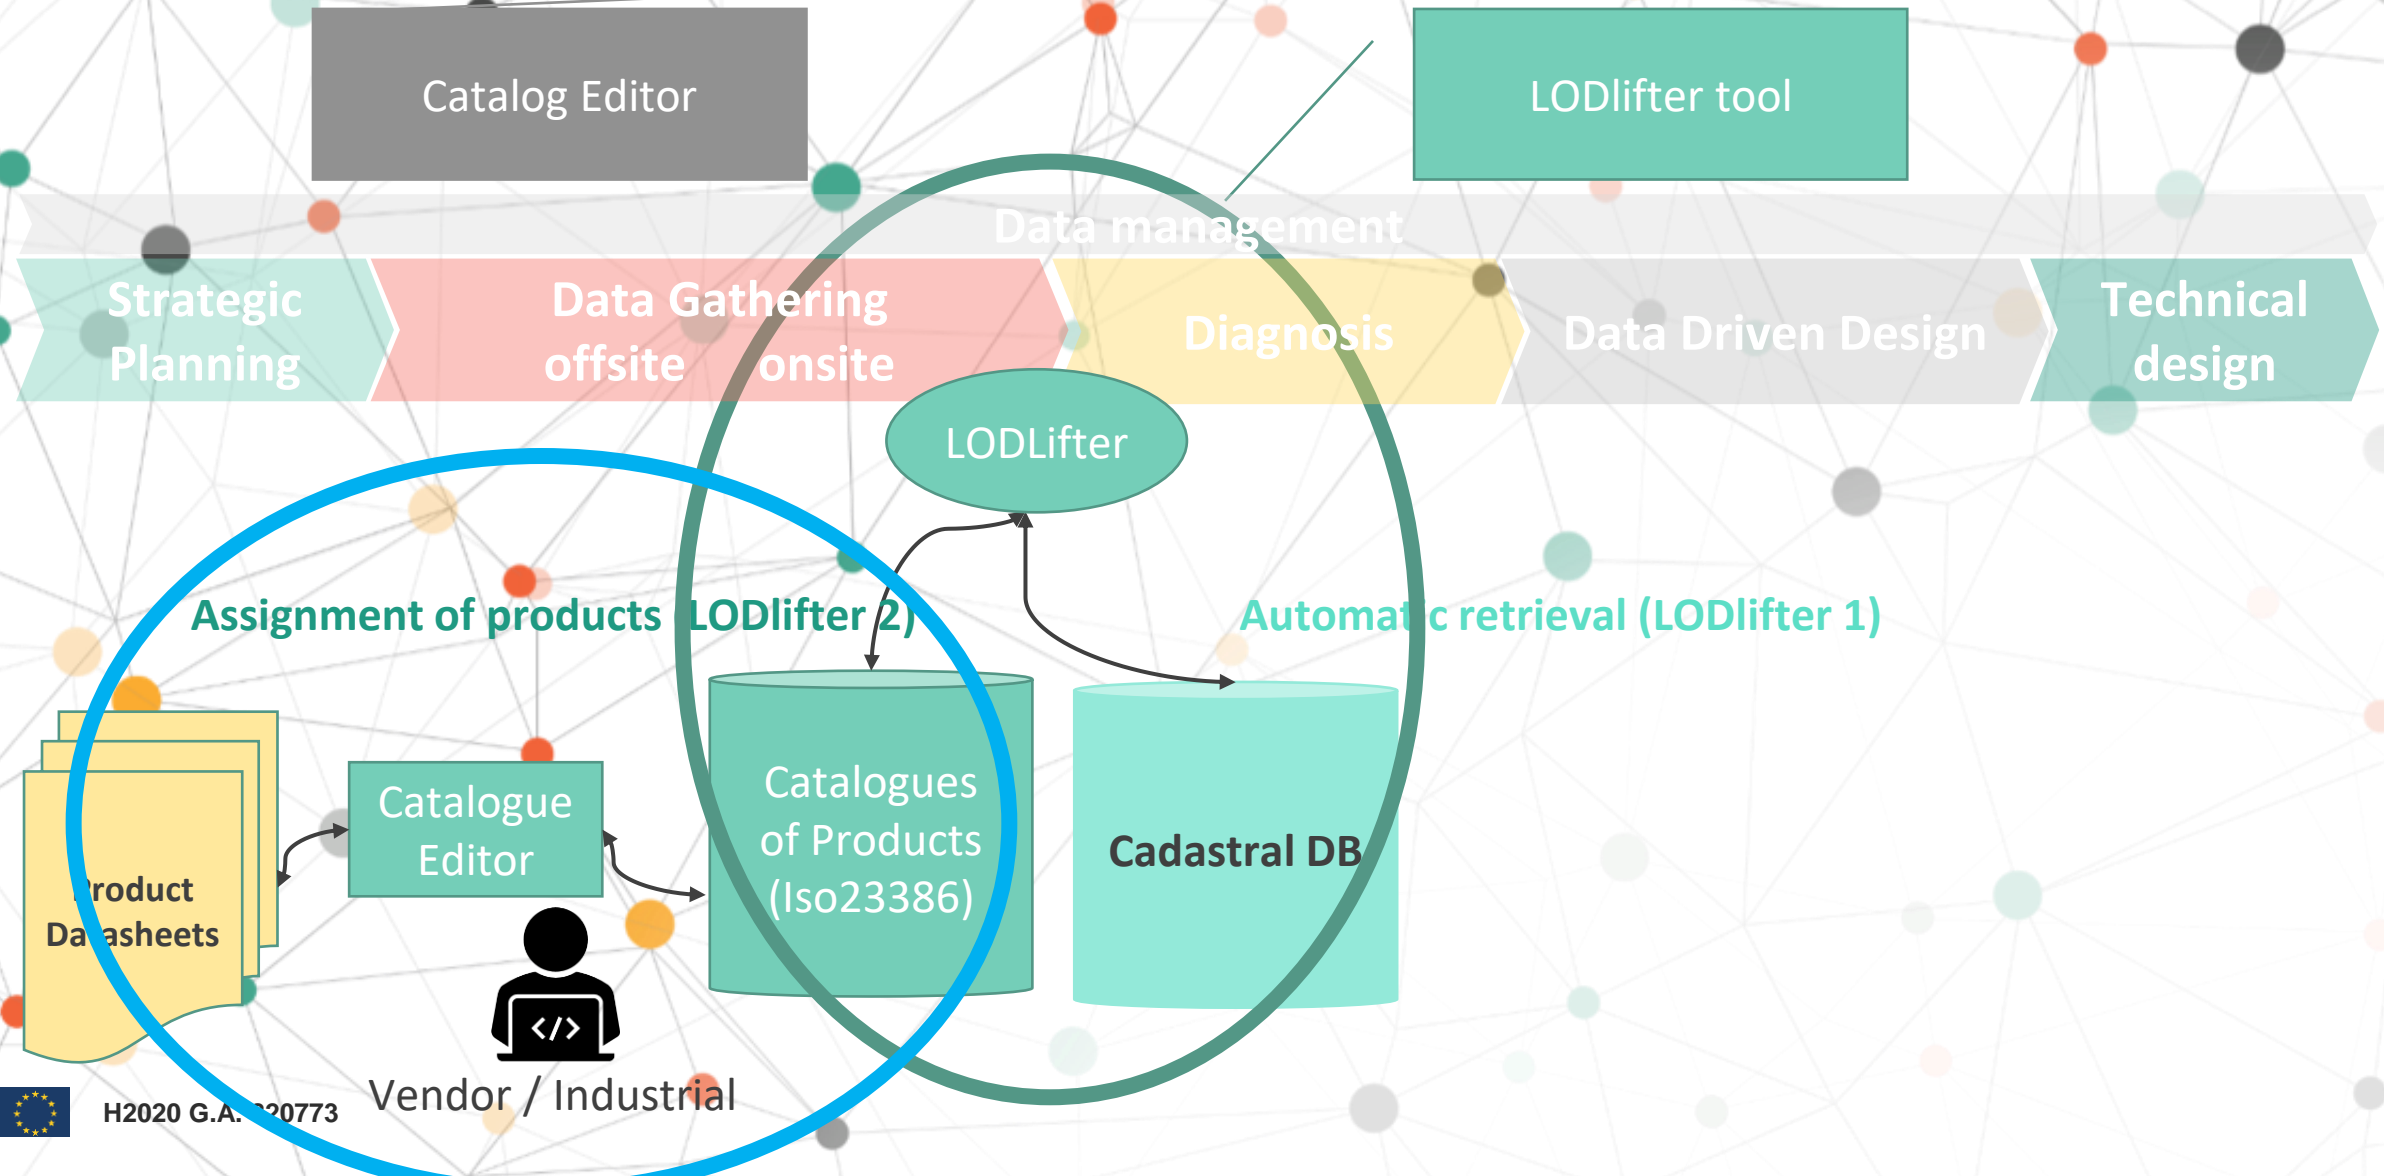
Catalog Editor

LODlifter tool

Data management

Strategic Planning

Data Gathering
offsite onsite

Diagnosis

Data Driven Design

Technical design

LODLifter

Assignment of products (LODlifter 2)

Automatic retrieval (LODlifter 1)

Product Datasheets

Catalogue Editor

Catalogues of Products (Iso23386)

Cadastral DB

</>

Vendor / Industrial

H2020 G.A. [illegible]20773